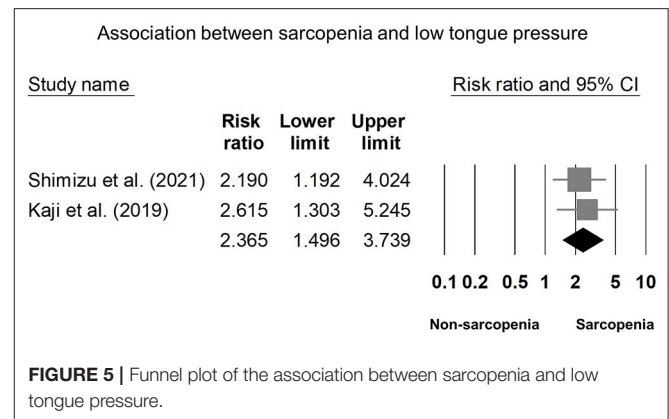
Association between sarcopenia and low tongue pressure

Study name

Risk ratio and 95% CI

| | Risk ratio | Lower limit | Upper limit |
|---|---|---|---|
| Shimizu et al. (2021) | 2.190 | 1.192 | 4.024 |
| Kaji et al. (2019) | 2.615 | 1.303 | 5.245 |
| | 2.365 | 1.496 | 3.739 |

0.1 0.2 0.5 1 2 5 10

Non-sarcopenia Sarcopenia

**FIGURE 5 |** Funnel plot of the association between sarcopenia and low tongue pressure.